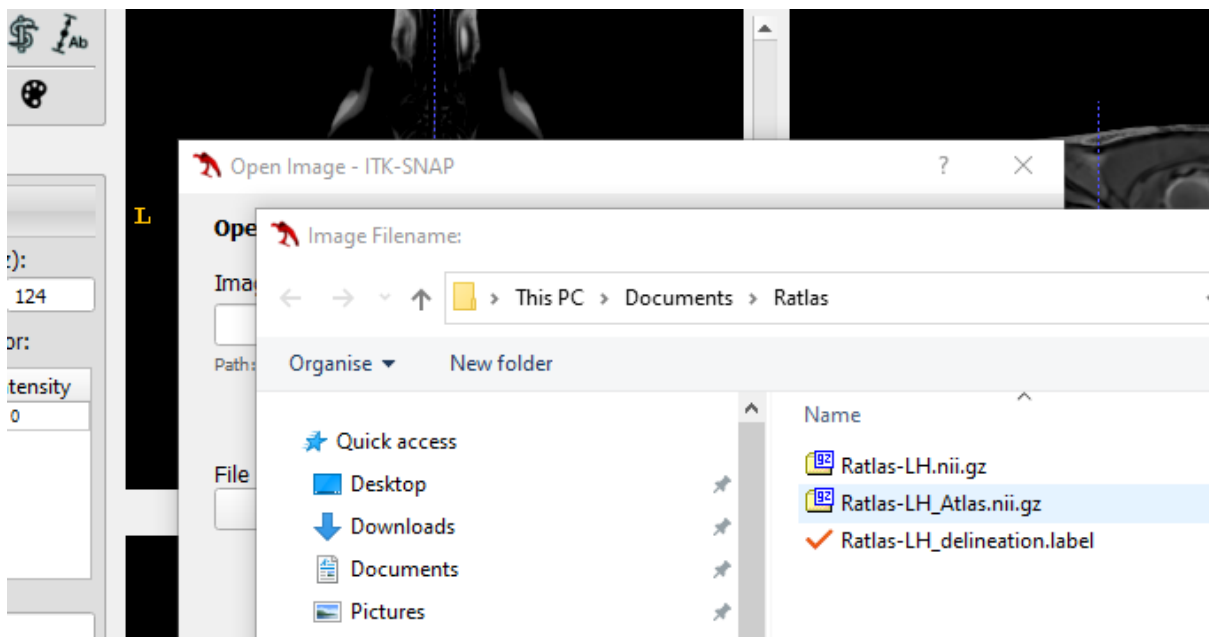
L

z):

124

or:

tensity

0

Open Image - ITK-SNAP

?

Ope

Imag

Path:

File

Image Filename:

This PC › Documents › Ratlas

Organise ▾

New folder

Quick access

Desktop

Downloads

Documents

Pictures

Name

Ratlas-LH.nii.gz

Ratlas-LH_Atlas.nii.gz

Ratlas-LH_delineation.label